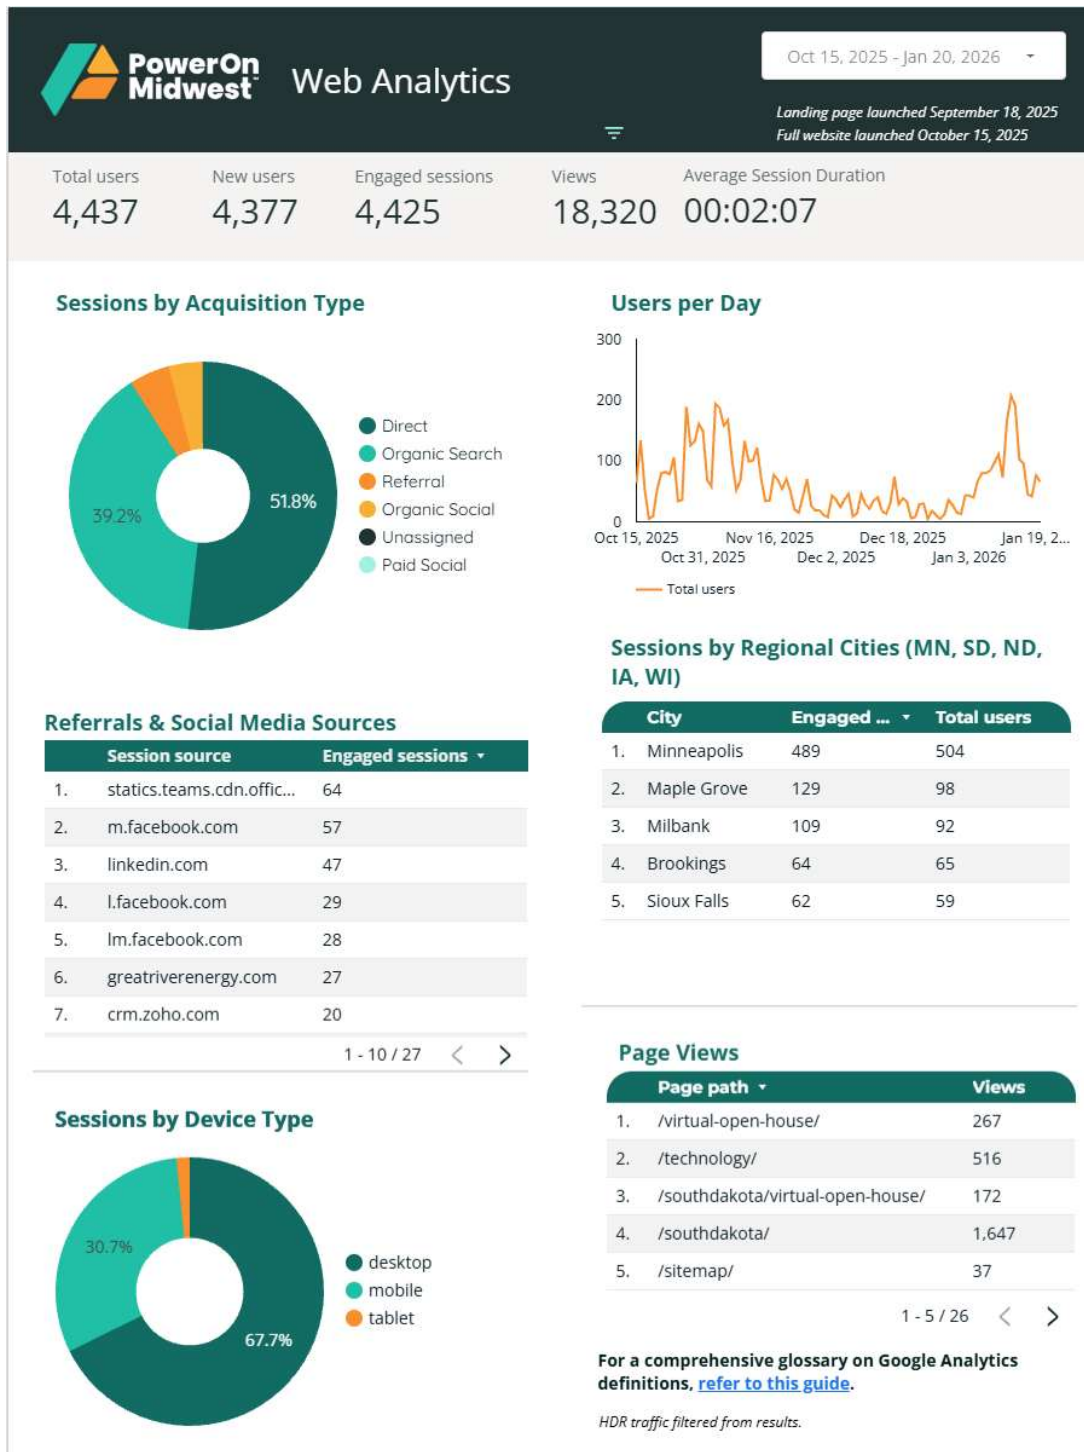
PowerOn Midwest Web Analytics

Oct 15, 2025 - Jan 20, 2026

Landing page launched September 18, 2025
Full website launched October 15, 2025

Total users
4,437

New users
4,377

Engaged sessions
4,425

Views
18,320

Average Session Duration
00:02:07

Sessions by Acquisition Type

39.2%

51.8%

Direct
Organic Search
Referral
Organic Social
Unassigned
Paid Social

Users per Day

300
200
100
0

Oct 15, 2025
Oct 31, 2025
Nov 16, 2025
Dec 2, 2025
Dec 18, 2025
Jan 3, 2026
Jan 19, 2...

Total users

Sessions by Regional Cities (MN, SD, ND, IA, WI)

| | City | Engaged ... | Total users |
|---|---|---|---|
| 1. | Minneapolis | 489 | 504 |
| 2. | Maple Grove | 129 | 98 |
| 3. | Milbank | 109 | 92 |
| 4. | Brookings | 64 | 65 |
| 5. | Sioux Falls | 62 | 59 |

Referrals & Social Media Sources

| | Session source | Engaged sessions |
|---|---|---|
| 1. | statics.teams.cdn.offic... | 64 |
| 2. | m.facebook.com | 57 |
| 3. | linkedin.com | 47 |
| 4. | l.facebook.com | 29 |
| 5. | lm.facebook.com | 28 |
| 6. | greatriverenergy.com | 27 |
| 7. | crm.zoho.com | 20 |

1 - 10 / 27

Page Views

| | Page path | Views |
|---|---|---|
| 1. | /virtual-open-house/ | 267 |
| 2. | /technology/ | 516 |
| 3. | /southdakota/virtual-open-house/ | 172 |
| 4. | /southdakota/ | 1,647 |
| 5. | /sitemap/ | 37 |

1 - 5 / 26

Sessions by Device Type

30.7%

67.7%

desktop
mobile
tablet

For a comprehensive glossary on Google Analytics definitions, refer to this guide.

HDR traffic filtered from results.